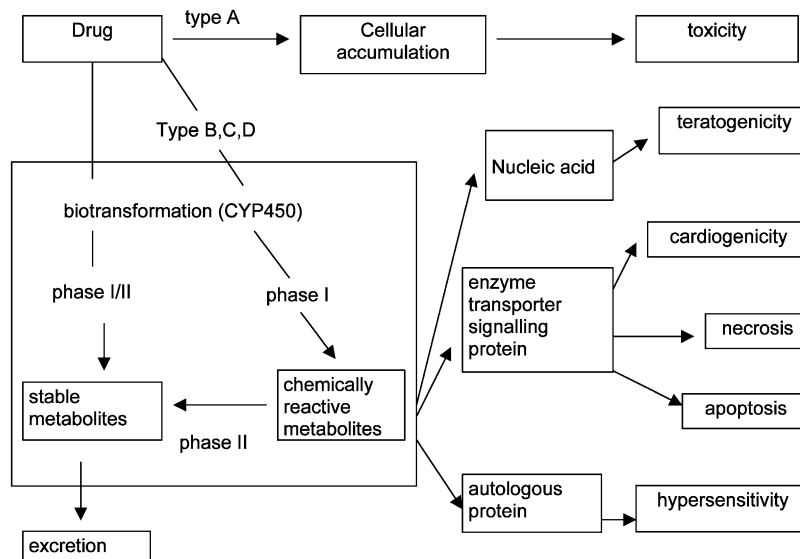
Drug

type A

Cellular accumulation

toxicity

Type B,C,D

biotransformation (CYP450)

phase I/II

phase I

stable metabolites

phase II

chemically reactive metabolites

Nucleic acid

teratogenicity

enzyme transporter signalling protein

cardiogenicity

necrosis

apoptosis

autologous protein

hypersensitivity

excretion